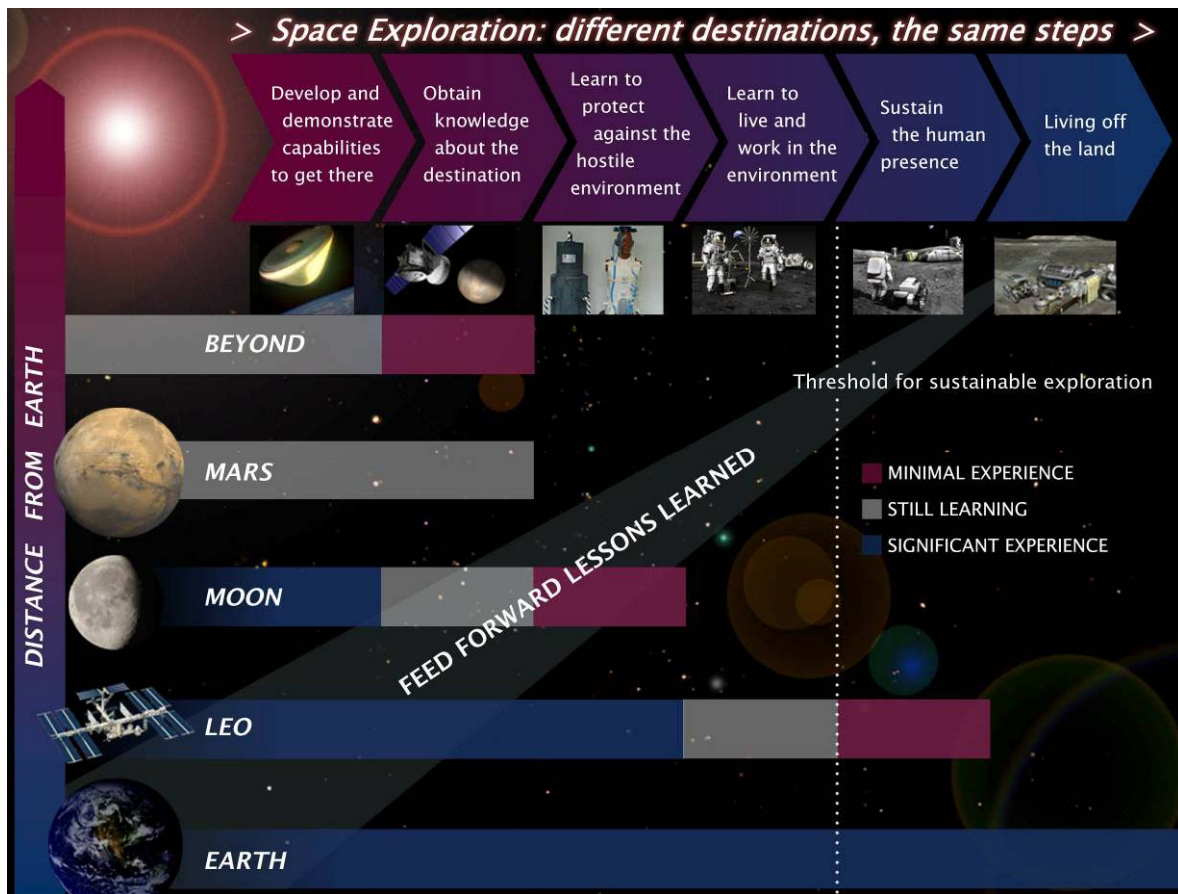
> Space Exploration: different destinations, the same steps >

Develop and demonstrate capabilities to get there

Obtain knowledge about the destination

Learn to protect against the hostile environment

Learn to live and work in the environment

Sustain the human presence

Living off the land

DISTANCE FROM EARTH

BEYOND

Threshold for sustainable exploration

MARS

FEED FORWARD LESSONS LEARNED

MINIMAL EXPERIENCE
STILL LEARNING
SIGNIFICANT EXPERIENCE

MOON

LEO

EARTH